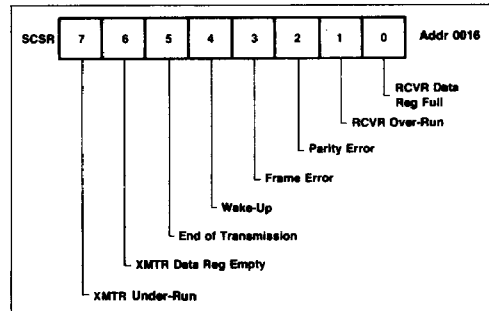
SCSR

| 7 | 6 | 5 | 4 | 3 | 2 | 1 | 0 |
|---|---|---|---|---|---|---|---|

Addr 0016

RCVR Data Reg Full

RCVR Over-Run

Parity Error

Frame Error

Wake-Up

End of Transmission

XMTR Data Reg Empty

XMTR Under-Run